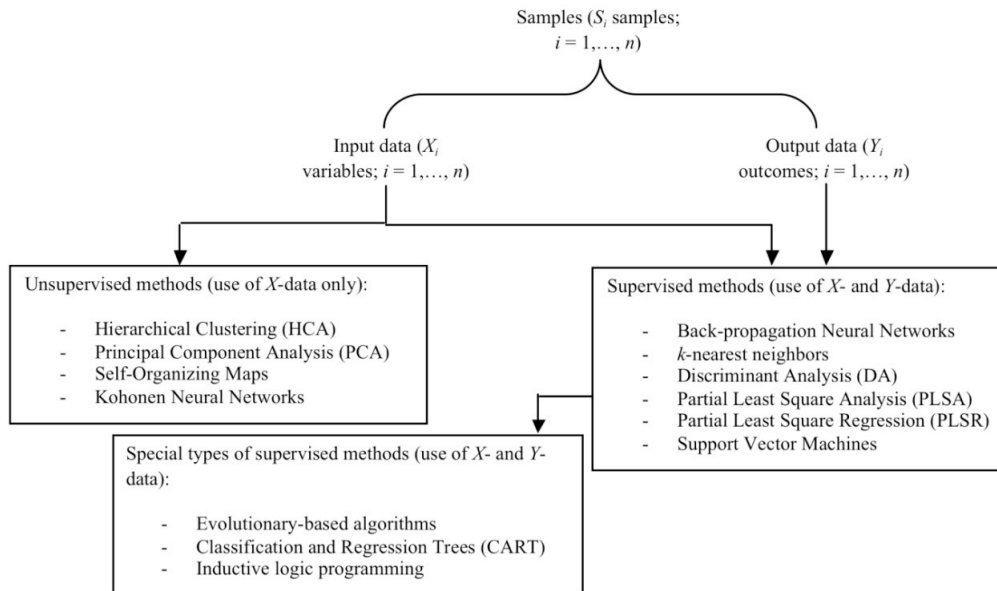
Samples ($S_i$ samples; $i = 1,\ldots, n$)

Input data ($X_i$ variables; $i = 1,\ldots, n$)

Output data ($Y_i$ outcomes; $i = 1,\ldots, n$)

Unsupervised methods (use of $X$-data only):

- Hierarchical Clustering (HCA)
- Principal Component Analysis (PCA)
- Self-Organizing Maps
- Kohonen Neural Networks

Supervised methods (use of $X$- and $Y$-data):

- Back-propagation Neural Networks
- $k$-nearest neighbors
- Discriminant Analysis (DA)
- Partial Least Square Analysis (PLSA)
- Partial Least Square Regression (PLSR)
- Support Vector Machines

Special types of supervised methods (use of $X$- and $Y$-data):

- Evolutionary-based algorithms
- Classification and Regression Trees (CART)
- Inductive logic programming